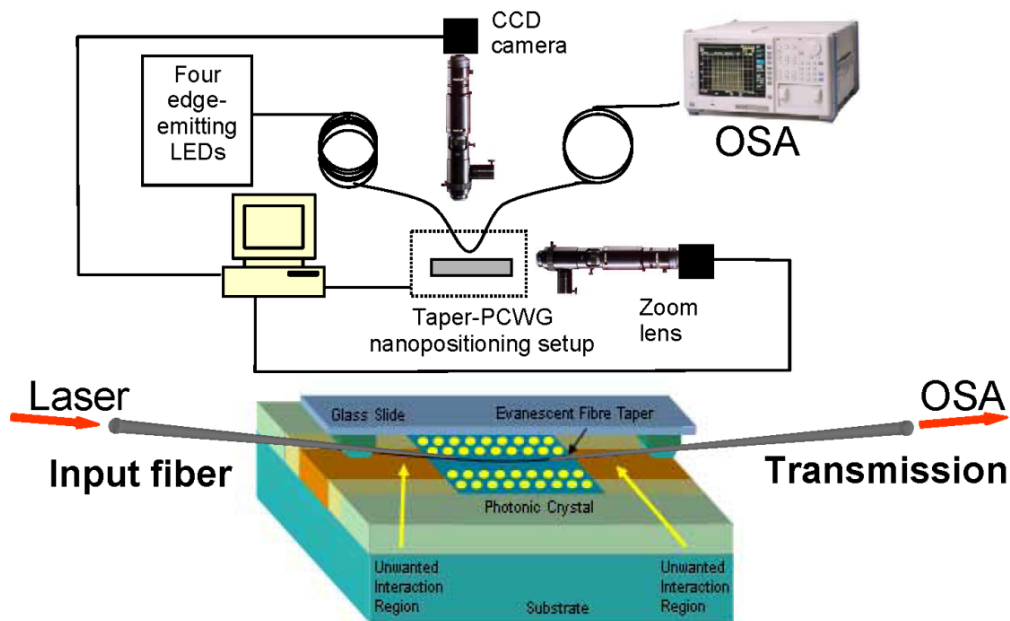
CCD camera

Four edge-emitting LEDs

OSA

Taper-PCWG nanopositioning setup

Zoom lens

Laser

OSA

Glass Slide

Evanescent Fibre Taper

Input fiber

Transmission

Photonic Crystal

Unwanted Interaction Region

Substrate

Unwanted Interaction Region